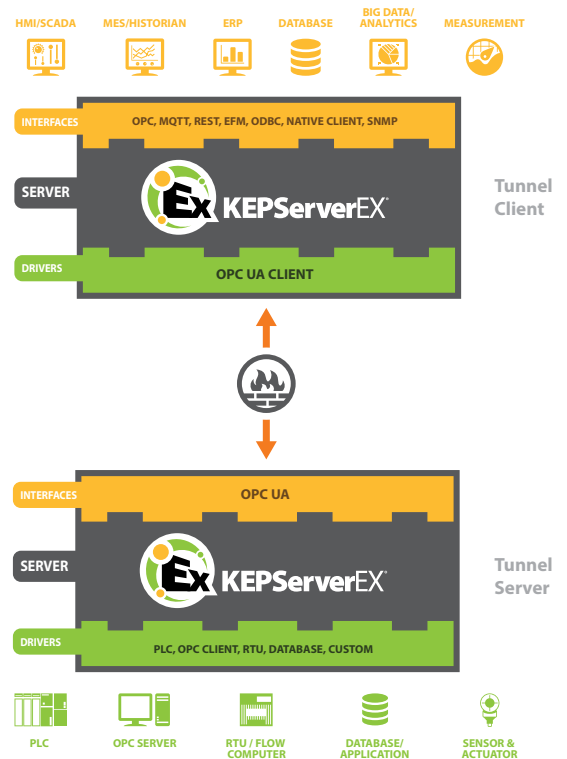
HMI/SCADA MES/HISTORIAN ERP DATABASE BIG DATA/ ANALYTICS MEASUREMENT

INTERFACES OPC, MQTT, REST, EFM, ODBC, NATIVE CLIENT, SNMP

SERVER Ex KEPServerEX®

Tunnel Client

DRIVERS OPC UA CLIENT

INTERFACES OPC UA

SERVER Ex KEPServerEX®

Tunnel Server

DRIVERS PLC, OPC CLIENT, RTU, DATABASE, CUSTOM

PLC OPC SERVER RTU / FLOW COMPUTER DATABASE/ APPLICATION SENSOR & ACTUATOR